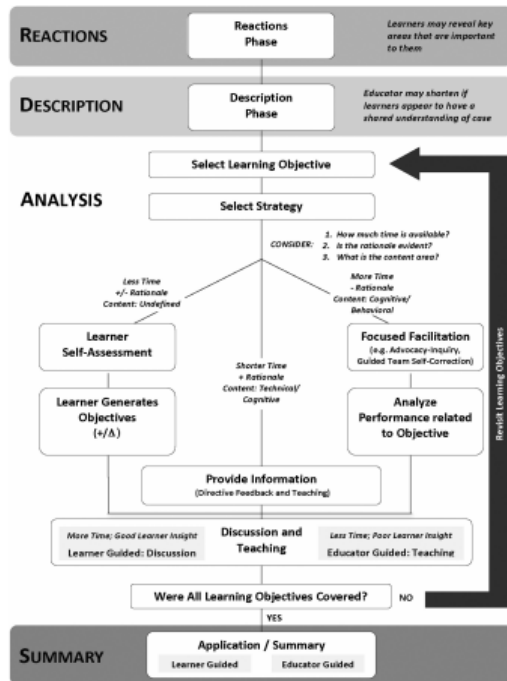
REACTIONS

Reactions Phase

Learners may reveal key areas that are important to them

DESCRIPTION

Description Phase

Educator may shorten if learners appear to have a shared understanding of case

Select Learning Objective

ANALYSIS

Select Strategy

CONSIDER:
1. How much time is available?
2. Is the rationale evident?
3. What is the content area?

Less Time
+/- Rationale
Content: Undefined

More Time
- Rationale
Content: Cognitive/Behavioral

Learner Self-Assessment

Shorter Time
+ Rationale
Content: Technical/Cognitive

Focused Facilitation
(e.g. Advocacy-Inquiry, Guided Team Self-Correction)

Learner Generates Objectives
(+/Δ)

Analyze Performance related to Objective

Provide Information
(Directive Feedback and Teaching)

More Time; Good Learner Insight
Learner Guided: Discussion

Discussion and Teaching

Less Time; Poor Learner Insight
Educator Guided: Teaching

Were All Learning Objectives Covered?

NO

YES

Revisit Learning Objectives

SUMMARY

Application / Summary

Learner Guided

Educator Guided